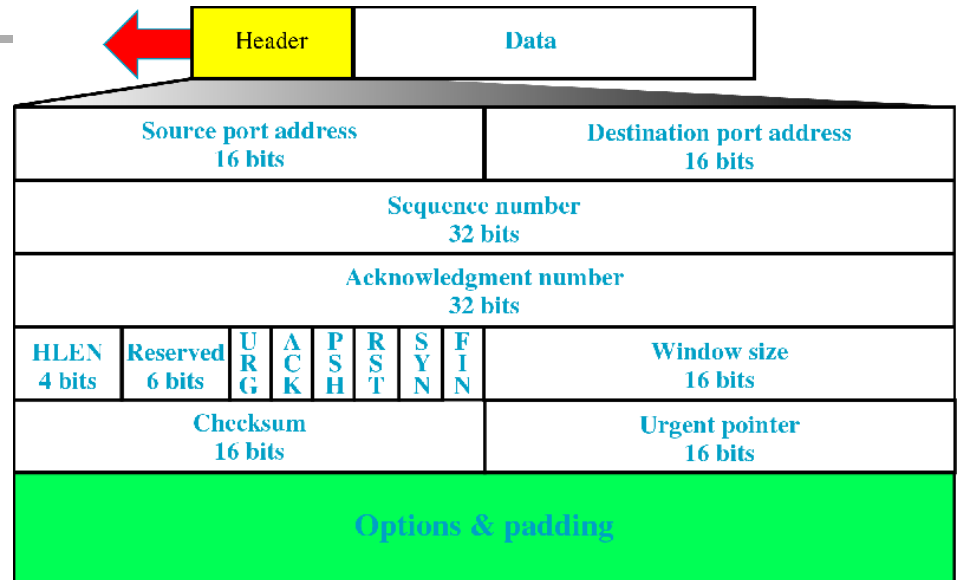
| Header | Data |
|---|---|

| Source port address 16 bits | | | | | | | | Destination port address 16 bits |
|---|---|---|---|---|---|---|---|---|
| Sequence number 32 bits | | | | | | | | |
| Acknowledgment number 32 bits | | | | | | | | |
| HLEN 4 bits | Reserved 6 bits | URG | ACK | PSH | RST | SYN | FIN | Window size 16 bits |
| Checksum 16 bits | | | | | | | | Urgent pointer 16 bits |
| Options & padding | | | | | | | | |